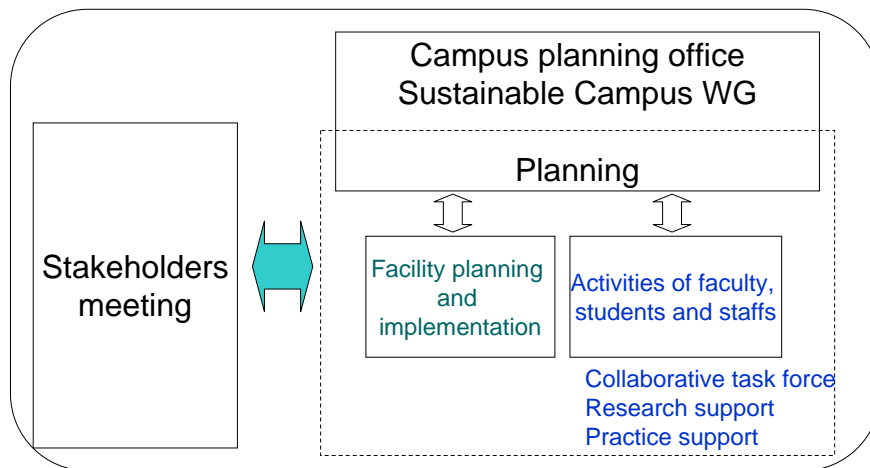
Campus planning office
Sustainable Campus WG

Planning

Stakeholders meeting

Facility planning and implementation

Activities of faculty, students and staffs

Collaborative task force
Research support
Practice support